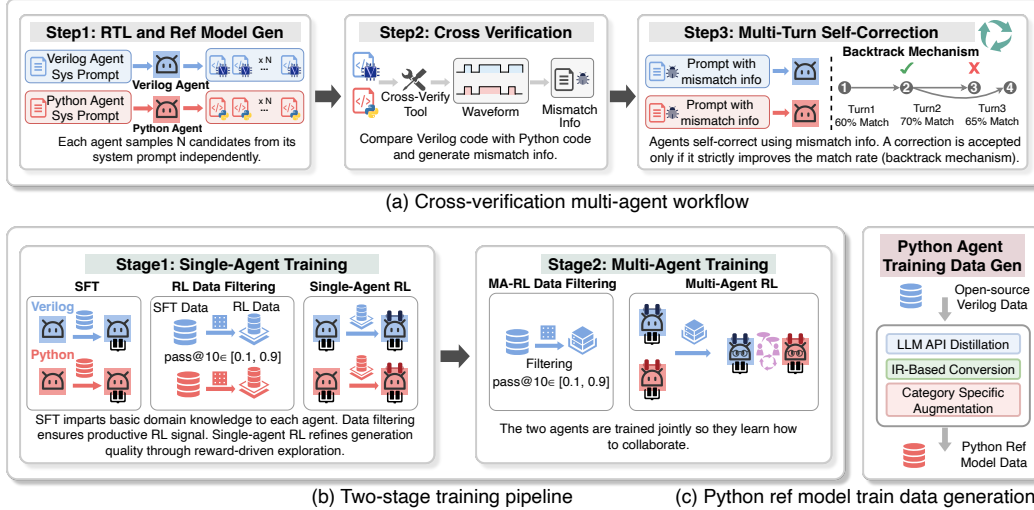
Step1: RTL and Ref Model Gen

Verilog Agent Sys Prompt

Verilog Agent

x N

...

Python Agent Sys Prompt

Python Agent

x N

...

Each agent samples N candidates from its system prompt independently.

Step2: Cross Verification

Cross-Verify Tool

Waveform

Mismatch Info

Compare Verilog code with Python code and generate mismatch info.

Step3: Multi-Turn Self-Correction

Prompt with mismatch info

Prompt with mismatch info

Backtrack Mechanism

✓

X

1

2

3

4

Turn1 60% Match

Turn2 70% Match

3 65% Match

Turn3

Agents self-correct using mismatch info. A correction is accepted only if it strictly improves the match rate (backtrack mechanism).

(a) Cross-verification multi-agent workflow

Stage1: Single-Agent Training

SFT

Verilog

Python

RL Data Filtering

SFT Data

RL Data

pass@10∈ [0.1, 0.9]

Single-Agent RL

SFT imparts basic domain knowledge to each agent. Data filtering ensures productive RL signal. Single-agent RL refines generation quality through reward-driven exploration.

Stage2: Multi-Agent Training

MA-RL Data Filtering

Filtering pass@10∈ [0.1, 0.9]

Multi-Agent RL

The two agents are trained jointly so they learn how to collaborate.

Python Agent Training Data Gen

Open-source Verilog Data

LLM API Distillation

IR-Based Conversion

Category Specific Augmentation

Python Ref Model Data

(b) Two-stage training pipeline

(c) Python ref model train data generation